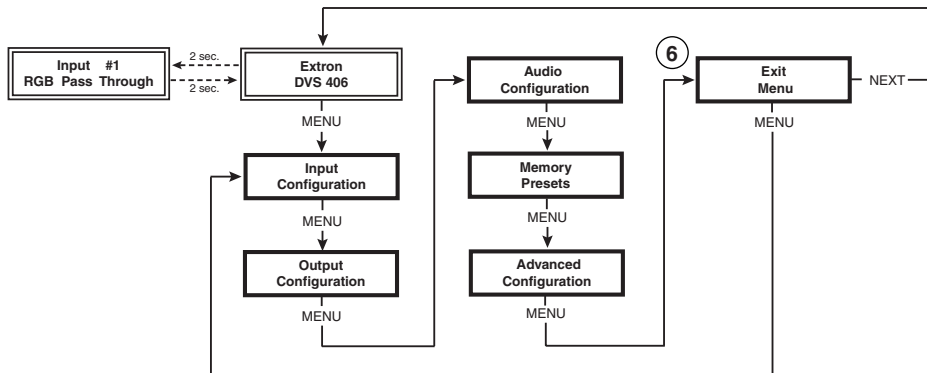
Input #1
RGB Pass Through

2 sec.

2 sec.

Extron
DVS 406

MENU

Input
Configuration

MENU

Output
Configuration

MENU

Audio
Configuration

MENU

Memory
Presets

MENU

Advanced
Configuration

MENU

6

Exit
Menu

NEXT

MENU